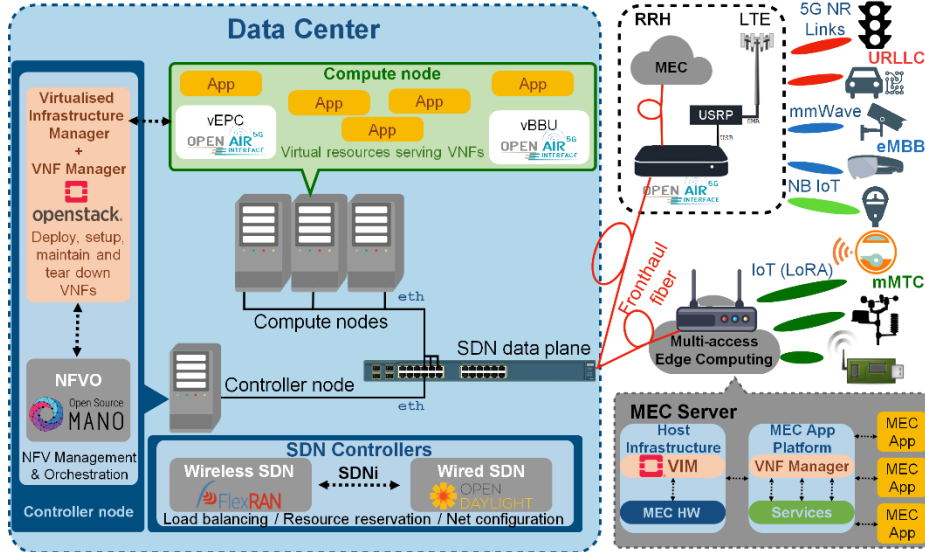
Data Center

Virtualised Infrastructure Manager + VNF Manager

openstack.

Deploy, setup, maintain and tear down VNFs

NFVO

Open Source MANO

NFV Management & Orchestration

Controller node

Compute node

App

App

App

App

App

vEPC

OPEN AIR 5G INTERFACE

vBBU

OPEN AIR 5G INTERFACE

Virtual resources serving VNFs

eth

Compute nodes

Controller node

eth

SDN data plane

SDN Controllers

Wireless SDN

FlexRAN

SDNi

Wired SDN

OPEN DAYLIGHT

Load balancing / Resource reservation / Net configuration

RRH

LTE

MEC

USRP

OPEN AIR 5G INTERFACE

5G NR Links

URLLC

mmWave

eMBB

NB IoT

Fronthaul fiber

IoT (LoRA)

mMTC

Multi-access Edge Computing

MEC Server

Host Infrastructure

VIM

MEC HW

MEC App Platform

VNF Manager

Services

MEC App

MEC App

MEC App